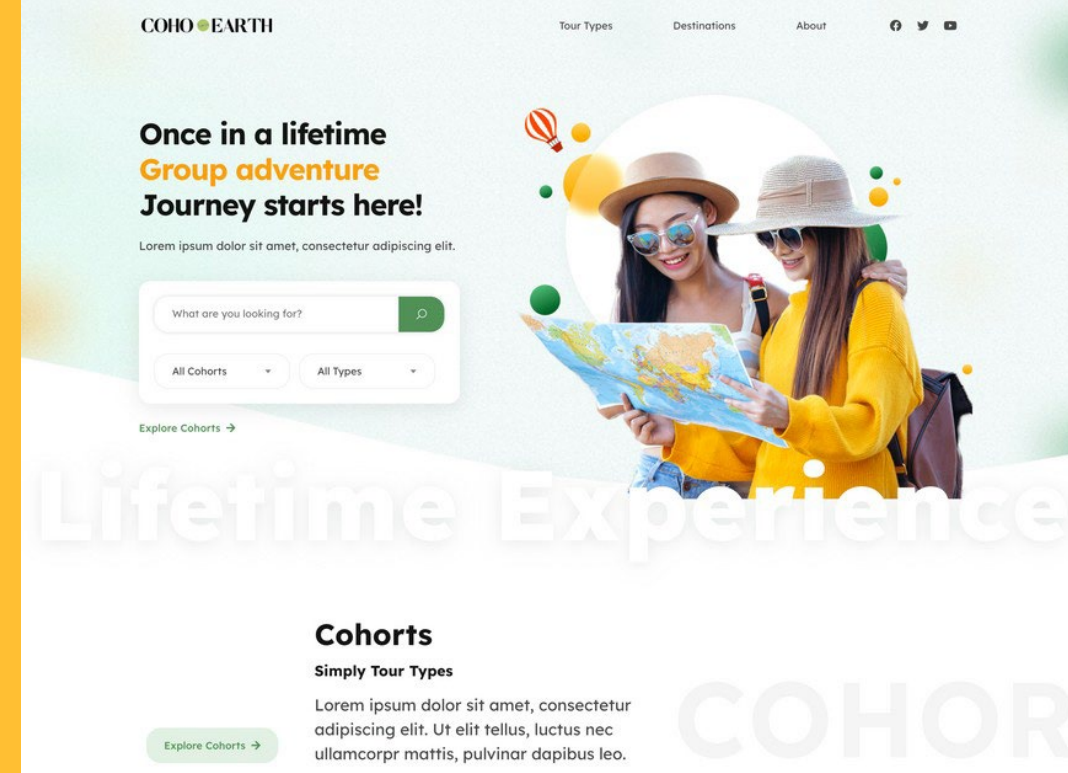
COHO EARTH

Tour Types Destinations About

Once in a lifetime
Group adventure
Journey starts here!

Lorem ipsum dolor sit amet, consectetur adipiscing elit.

What are you looking for?

All Cohorts All Types

Explore Cohorts →

Lifetime Experience

Cohorts

Simply Tour Types

Lorem ipsum dolor sit amet, consectetur adipiscing elit. Ut elit tellus, luctus nec ullamcorpr mattis, pulvinar dapibus leo.

Explore Cohorts →

COHOR